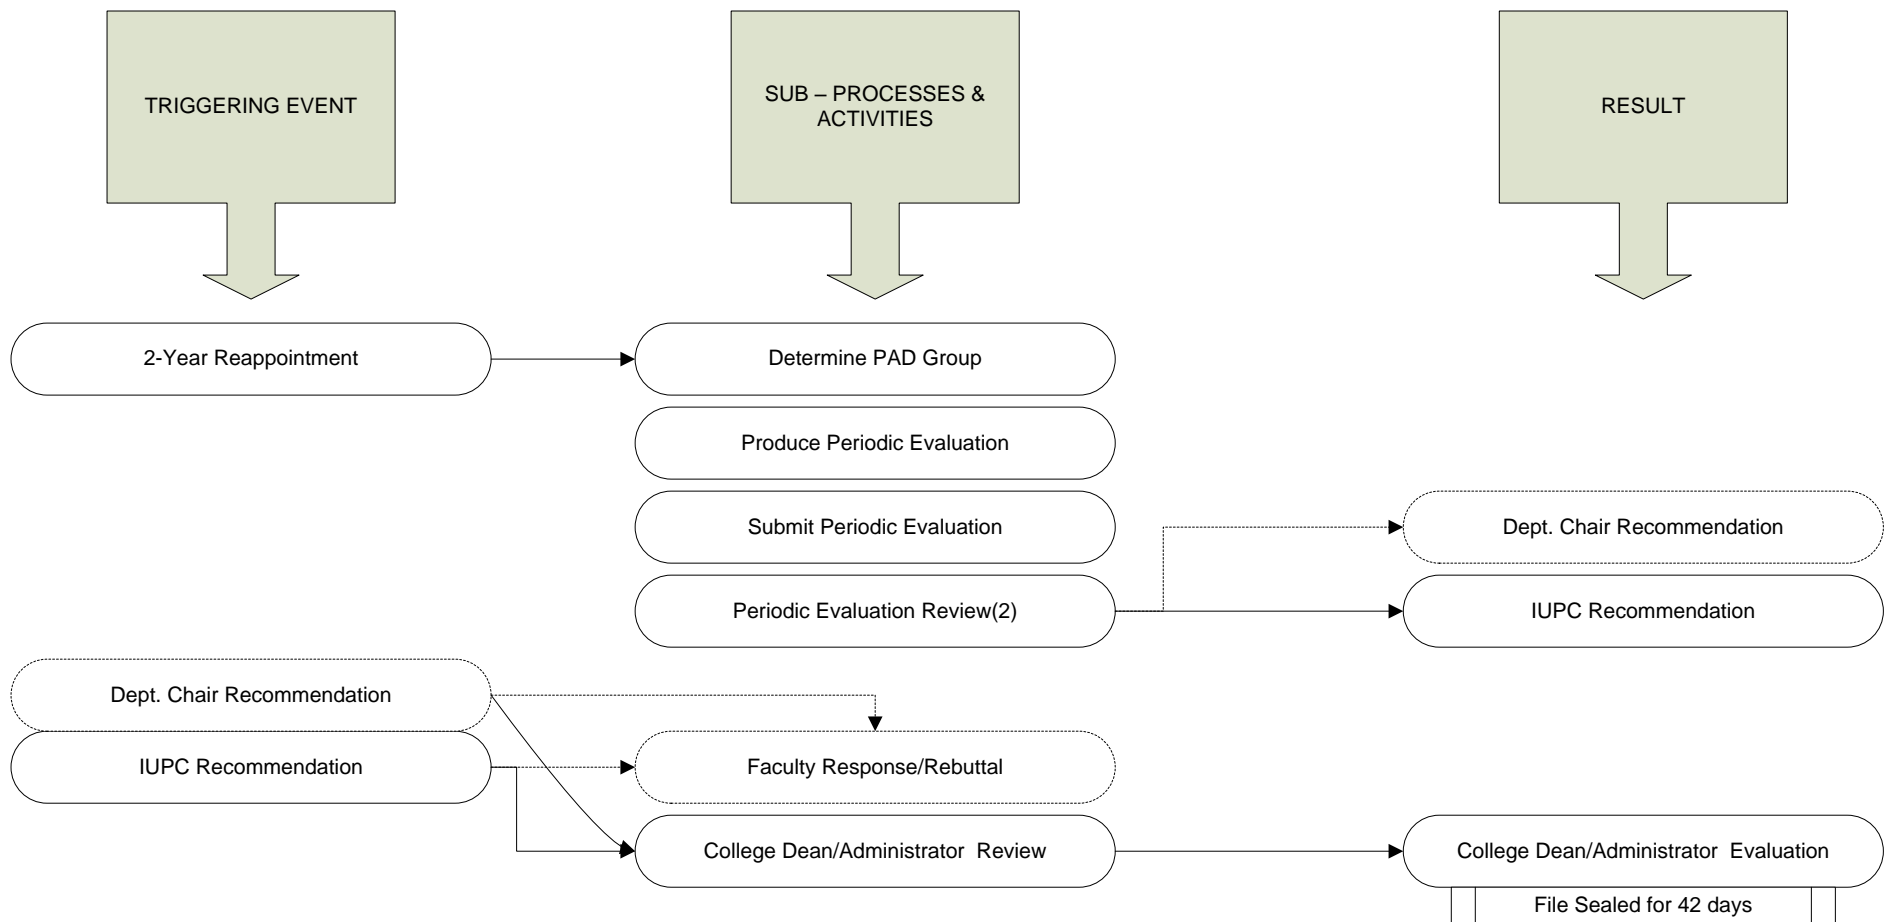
TRIGGERING EVENT

SUB – PROCESSES & ACTIVITIES

RESULT

2-Year Reappointment

Determine PAD Group

Produce Periodic Evaluation

Submit Periodic Evaluation

Periodic Evaluation Review(2)

Dept. Chair Recommendation

IUPC Recommendation

Dept. Chair Recommendation

IUPC Recommendation

Faculty Response/Rebuttal

College Dean/Administrator Review

College Dean/Administrator Evaluation

File Sealed for 42 days